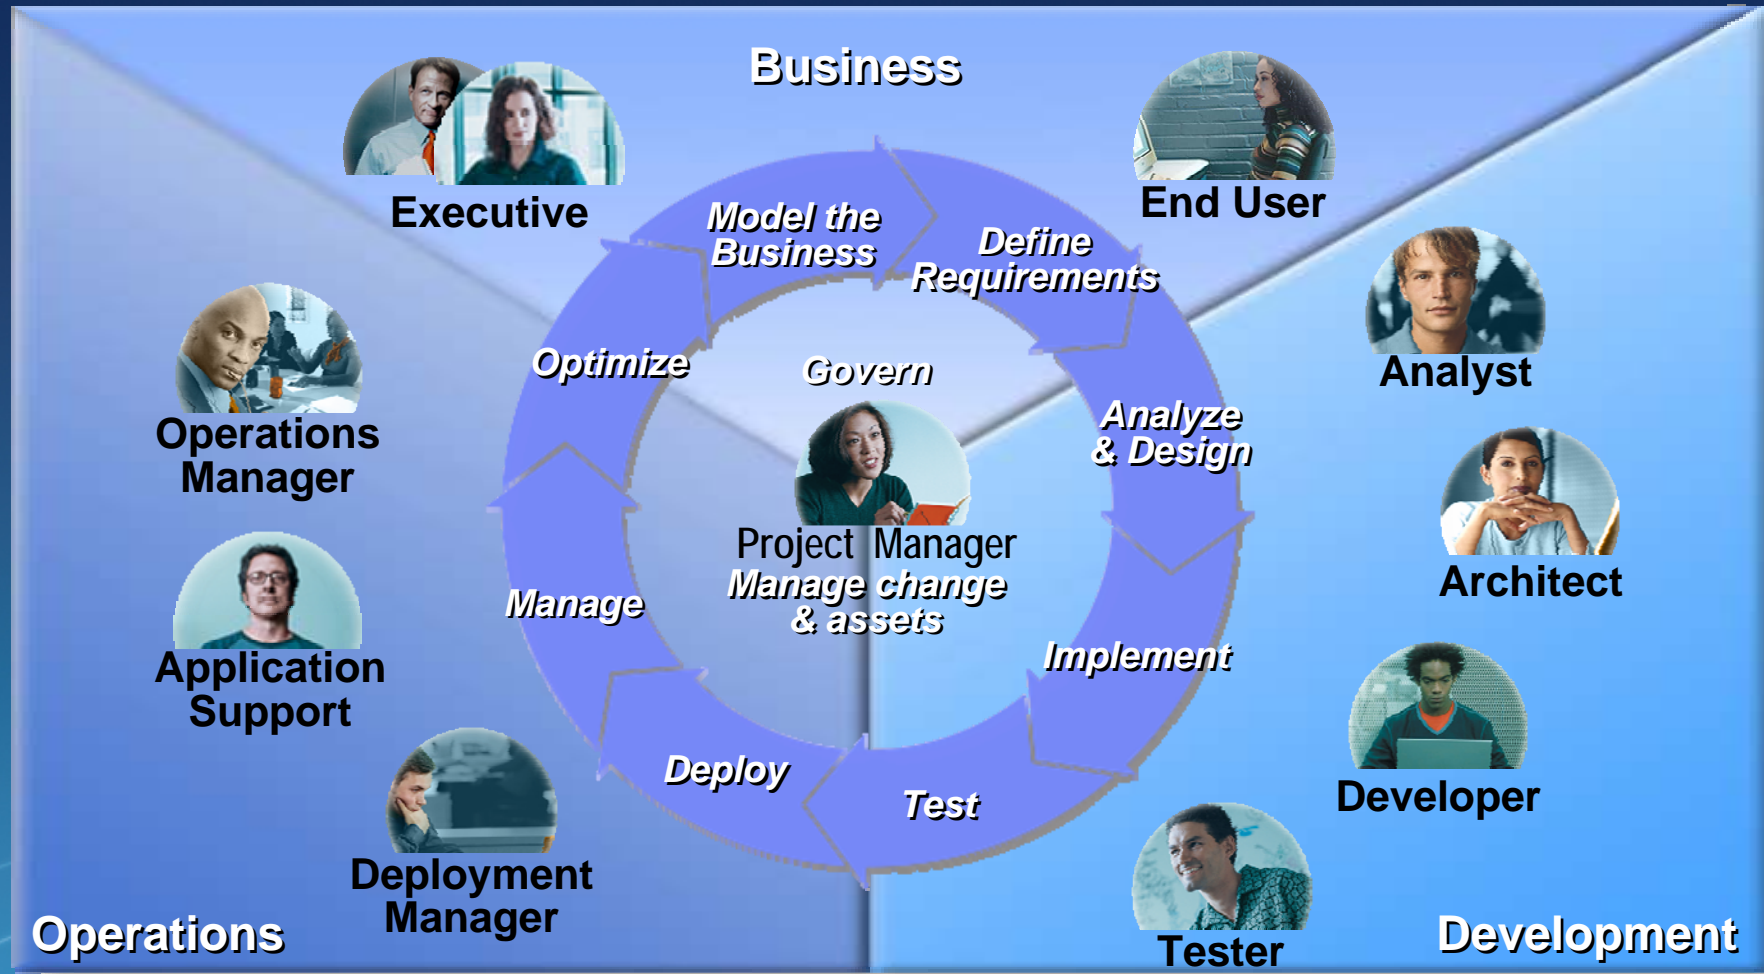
Business

Executive

End User

Model the Business

Define Requirements

Analyst

Operations Manager

Optimize

Govern

Analyze & Design

Architect

Project Manager

Manage change & assets

Application Support

Manage

Implement

Developer

Deploy

Test

Deployment Manager

Tester

Operations

Development